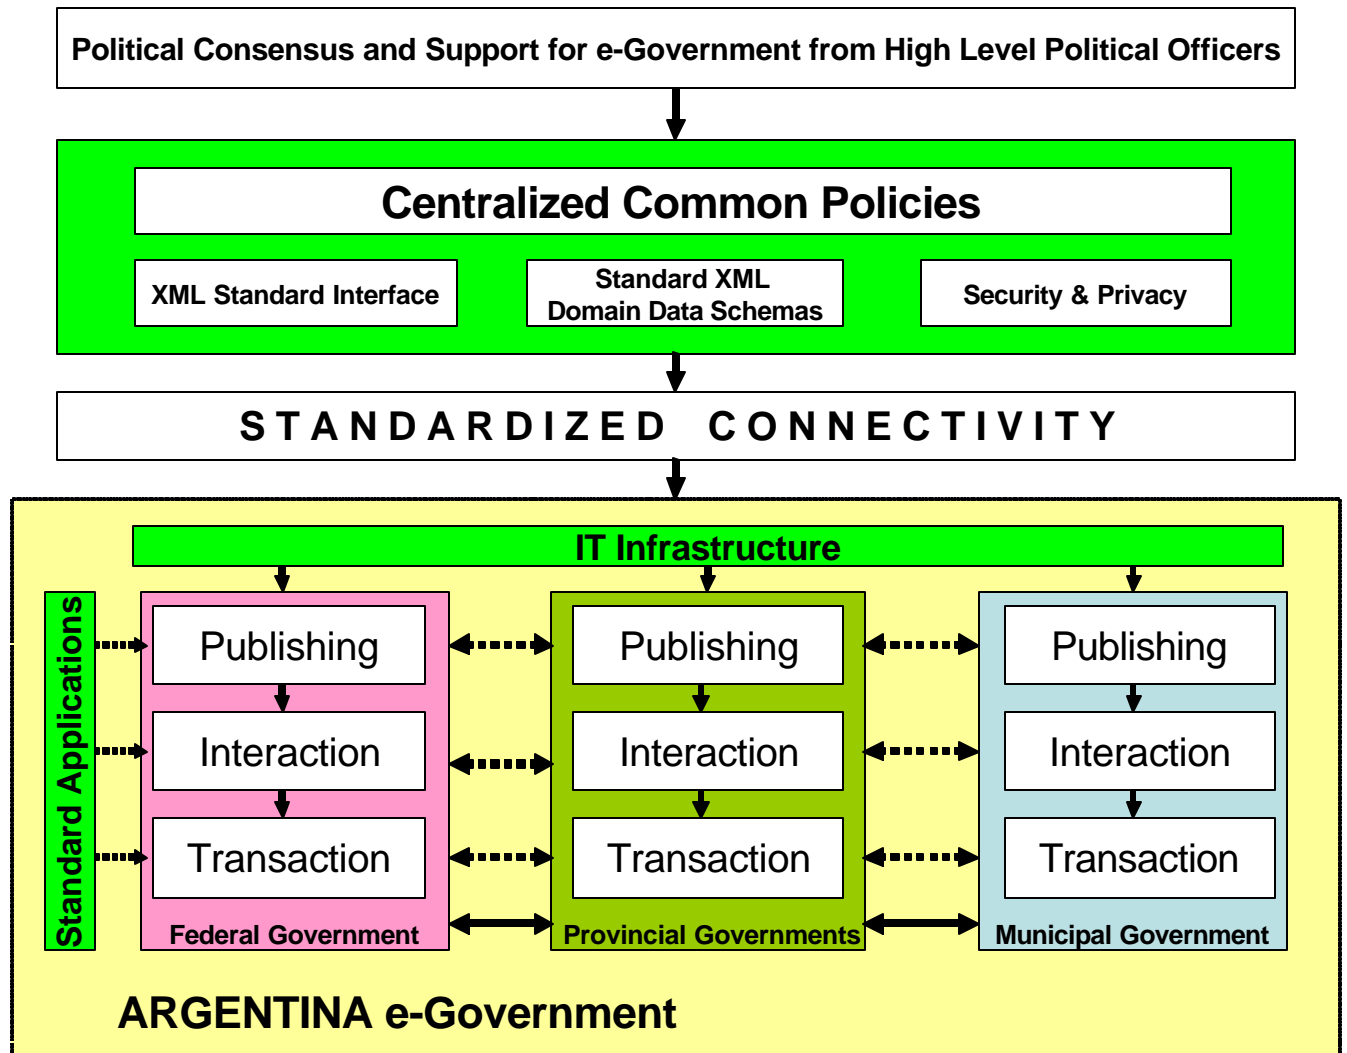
Political Consensus and Support for e-Government from High Level Political Officers

Centralized Common Policies

XML Standard Interface

Standard XML Domain Data Schemas

Security & Privacy

STANDARDIZED CONNECTIVITY

IT Infrastructure

Standard Applications

Publishing

Interaction

Transaction

Federal Government

Publishing

Interaction

Transaction

Provincial Governments

Publishing

Interaction

Transaction

Municipal Government

ARGENTINA e-Government